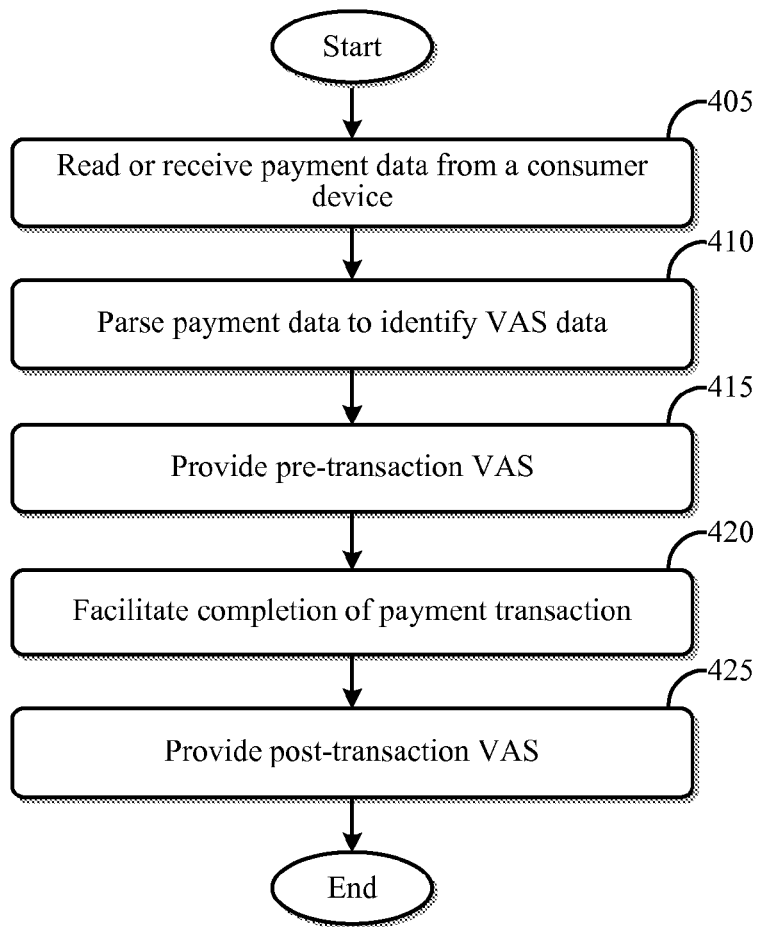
Start

405

Read or receive payment data from a consumer device

410

Parse payment data to identify VAS data

415

Provide pre-transaction VAS

420

Facilitate completion of payment transaction

425

Provide post-transaction VAS

End